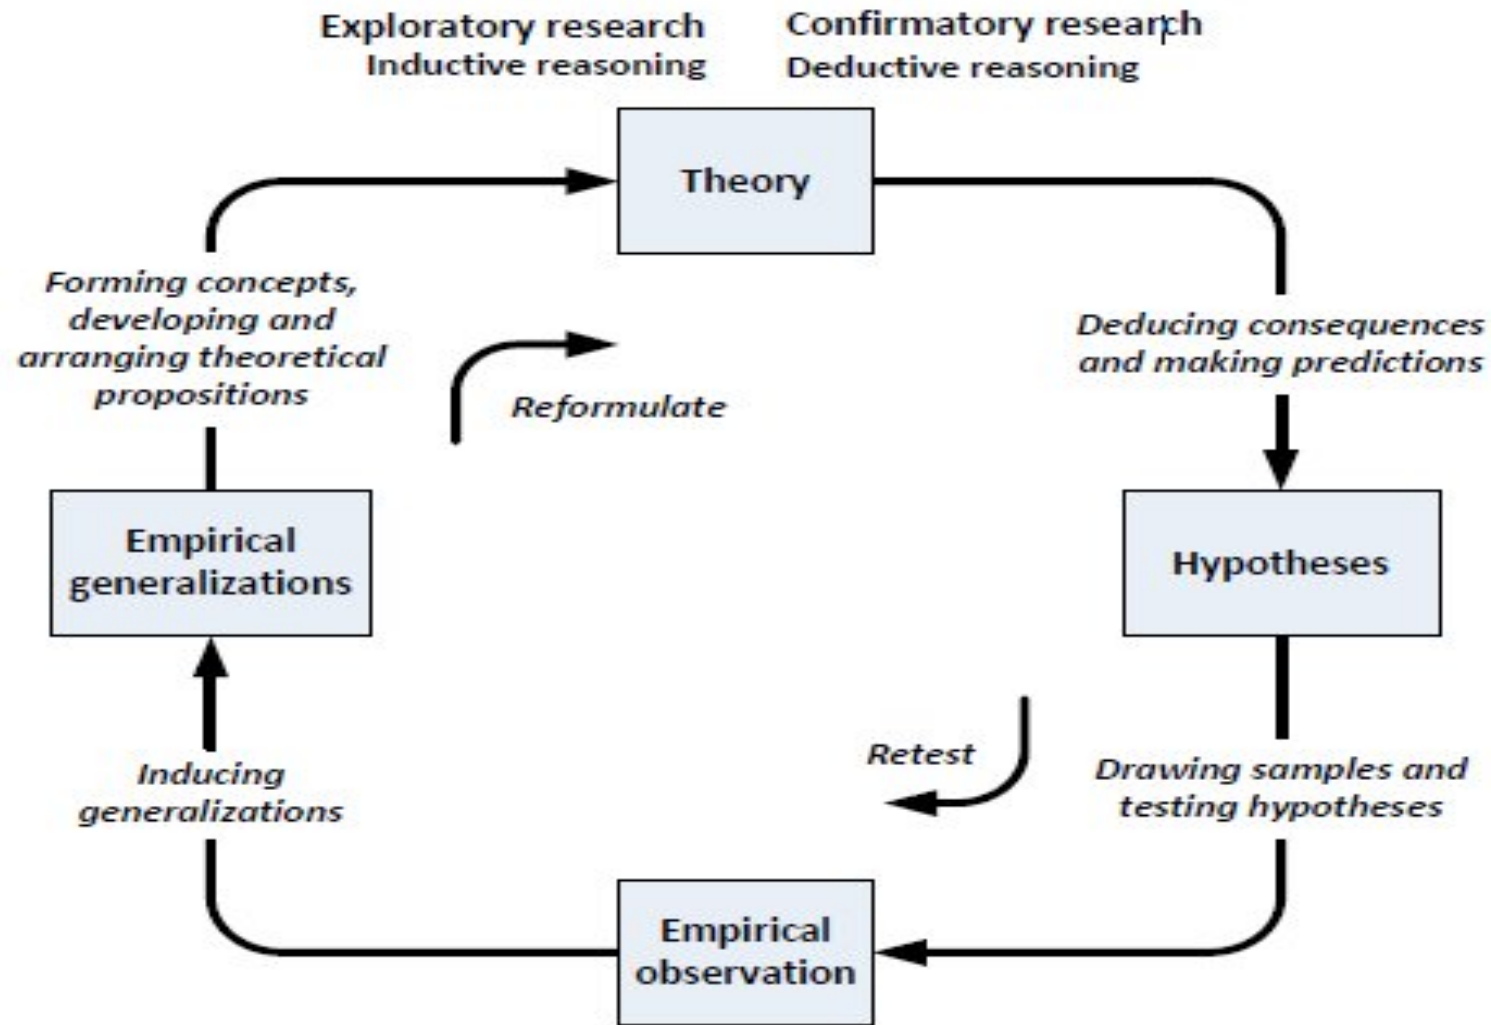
Exploratory research
Inductive reasoning

Confirmatory research
Deductive reasoning

Theory

Forming concepts, developing and arranging theoretical propositions

Reformulate

Deducing consequences and making predictions

Empirical generalizations

Hypotheses

Retest

Inducing generalizations

Drawing samples and testing hypotheses

Empirical observation